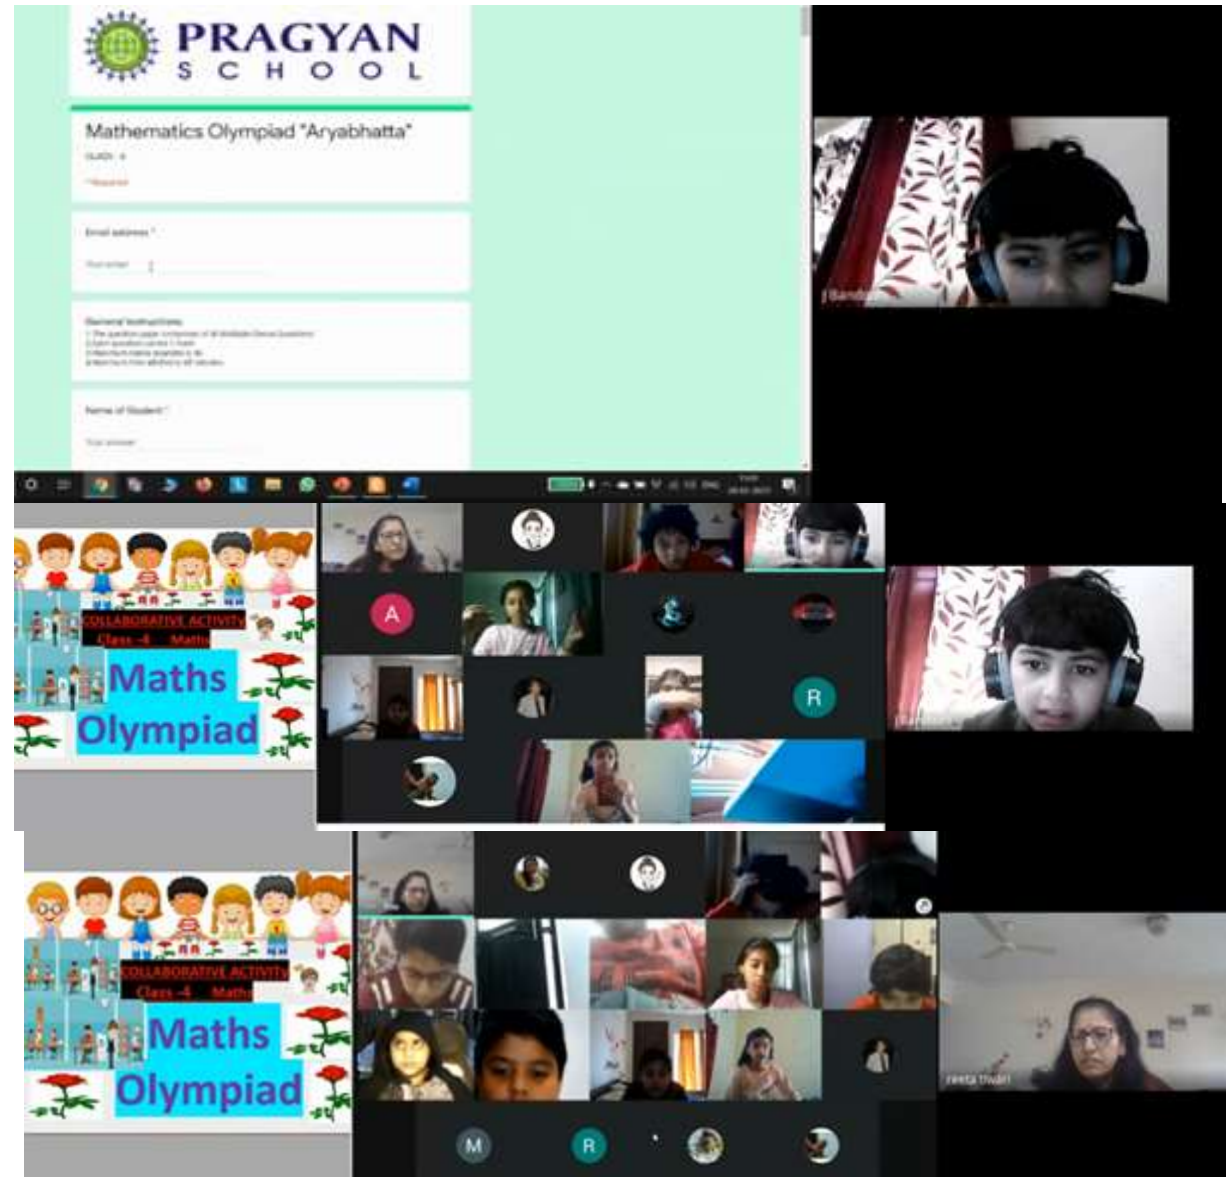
PRAGYAN
SCHOOL

Mathematics Olympiad "Aryabhatta"

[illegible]

* Required

Email address *

Your email

General Instructions
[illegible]

Name of Student *

Your answer

COLLABORATIVE ACTIVITY
Class -4 Maths
Maths
Olympiad

A

R

COLLABORATIVE ACTIVITY
Class -4 Maths
Maths
Olympiad

reeta tiwari

M

R